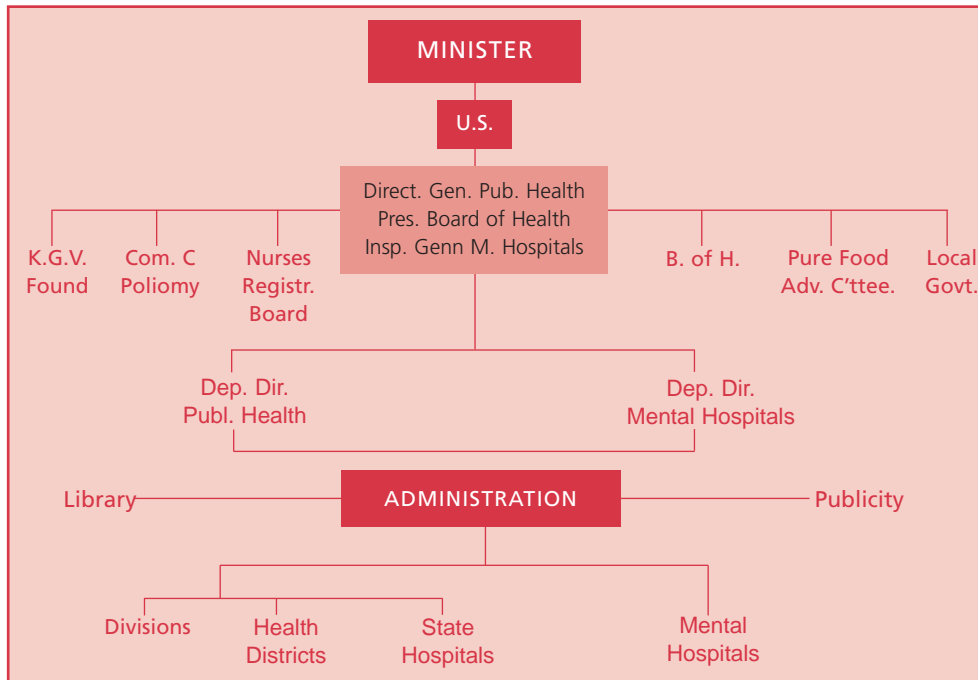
MINISTER

U.S.

Direct. Gen. Pub. Health
Pres. Board of Health
Insp. Genn M. Hospitals

K.G.V. Found

Com. C Poliomy

Nurses Registr. Board

B. of H.

Pure Food Adv. C'ttee.

Local Govt.

Dep. Dir. Publ. Health

Dep. Dir. Mental Hospitals

Library

ADMINISTRATION

Publicity

Divisions

Health Districts

State Hospitals

Mental Hospitals